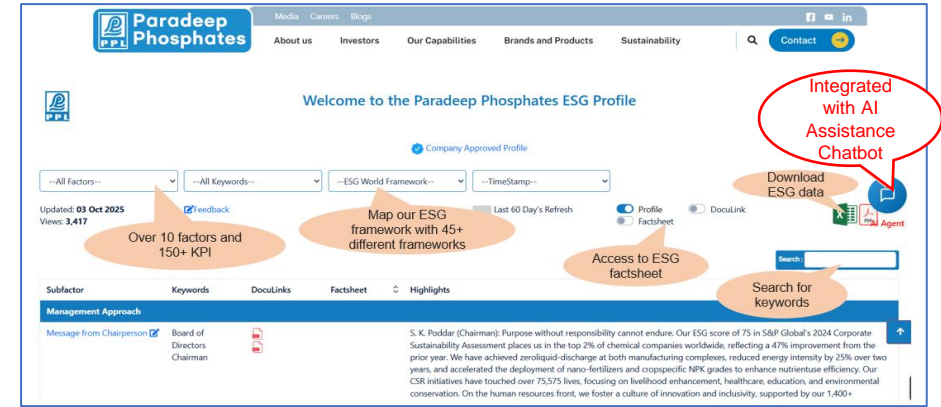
PPL Paradeep Phosphates

Media Careers Blogs

About us Investors Our Capabilities Brands and Products Sustainability Contact

PPL

Welcome to the Paradeep Phosphates ESG Profile

Integrated with AI Assistance Chatbot

Company Approved Profile

--All Factors-- --All Keywords-- --ESG World Framework-- --TimeStamp--

Download ESG data

Updated: 03 Oct 2025
Views: 3,417

Feedback

Map our ESG framework with 45+ different frameworks

Last 60 Day's Refresh

Profile DocuLink
Factsheet

AI Agent

Over 10 factors and 150+ KPI

Access to ESG factsheet

Search :

Search for keywords

| Subfactor | Keywords | DocuLinks | Factsheet | Highlights |
|---|---|---|---|---|
| Management Approach | | | | |
| Message from Chairperson | Board of Directors Chairman | | | S. K. Poddar (Chairman): Purpose without responsibility cannot endure. Our ESG score of 75 in S&P Global's 2024 Corporate Sustainability Assessment places us in the top 2% of chemical companies worldwide, reflecting a 47% improvement from the prior year. We have achieved zeroliquid-discharge at both manufacturing complexes, reduced energy intensity by 25% over two years, and accelerated the deployment of nano-fertilizers and cropspecific NPK grades to enhance nutrientuse efficiency. Our CSR initiatives have touched over 75,575 lives, focusing on livelihood enhancement, healthcare, education, and environmental conservation. On the human resources front, we foster a culture of innovation and inclusivity, supported by our 1,400+ |